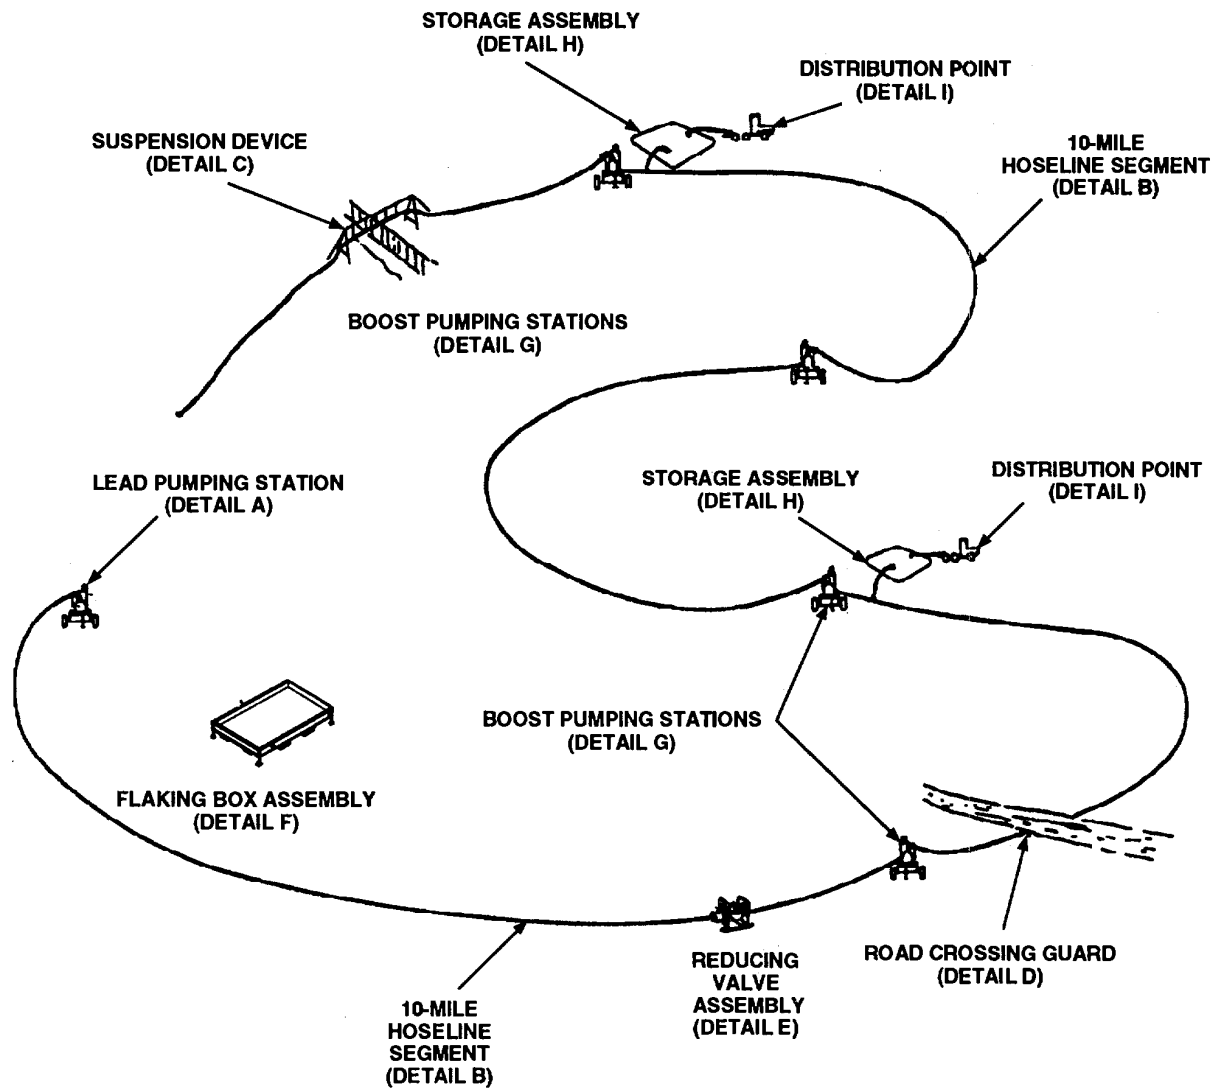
STORAGE ASSEMBLY
(DETAIL H)

DISTRIBUTION POINT
(DETAIL I)

SUSPENSION DEVICE
(DETAIL C)

10-MILE
HOSELINE SEGMENT
(DETAIL B)

BOOST PUMPING STATIONS
(DETAIL G)

LEAD PUMPING STATION
(DETAIL A)

STORAGE ASSEMBLY
(DETAIL H)

DISTRIBUTION POINT
(DETAIL I)

BOOST PUMPING STATIONS
(DETAIL G)

FLAKING BOX ASSEMBLY
(DETAIL F)

REDUCING
VALVE
ASSEMBLY
(DETAIL E)

ROAD CROSSING GUARD
(DETAIL D)

10-MILE
HOSELINE
SEGMENT
(DETAIL B)